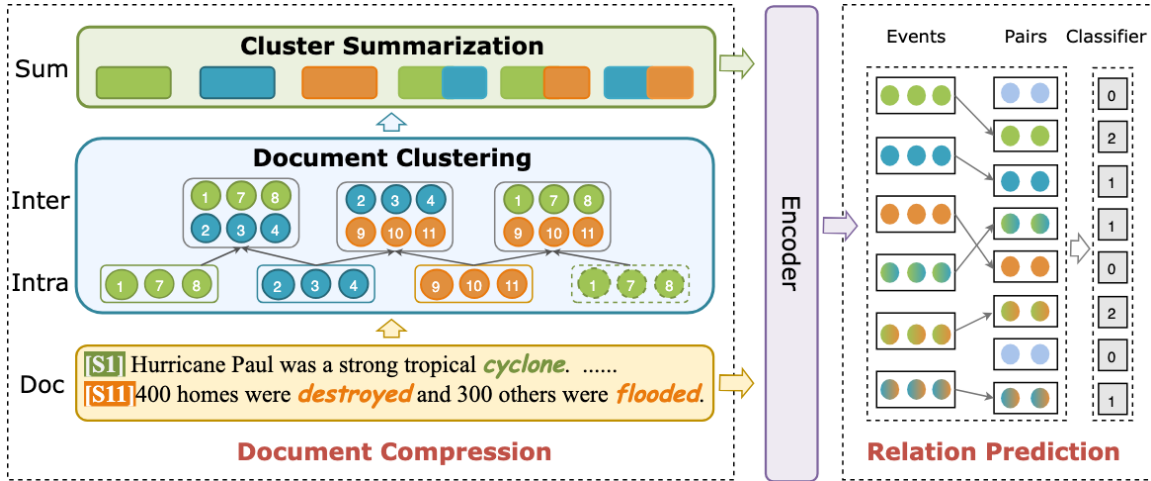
Cluster Summarization

Sum

Document Clustering

Inter

1 7 8
2 3 4

2 3 4
9 10 11

1 7 8
9 10 11

Intra

1 7 8

2 3 4

9 10 11

1 7 8

Doc

[S1] Hurricane Paul was a strong tropical cyclone. ......
[S11] 400 homes were destroyed and 300 others were flooded.

Document Compression

Encoder

Events

Pairs

Classifier

0
2
1
1
0
2
0
1

Relation Prediction